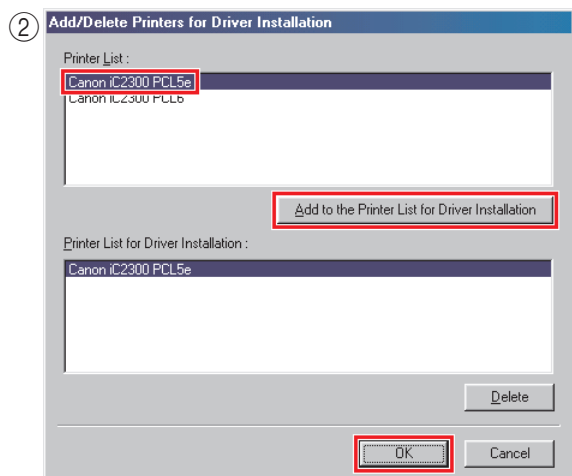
②

Add/Delete Printers for Driver Installation

Printer List :

Canon iC2300 PCL5e
Canon iC2300 PCL6

Add to the Printer List for Driver Installation

Printer List for Driver Installation :

Canon iC2300 PCL5e

Delete

OK

Cancel